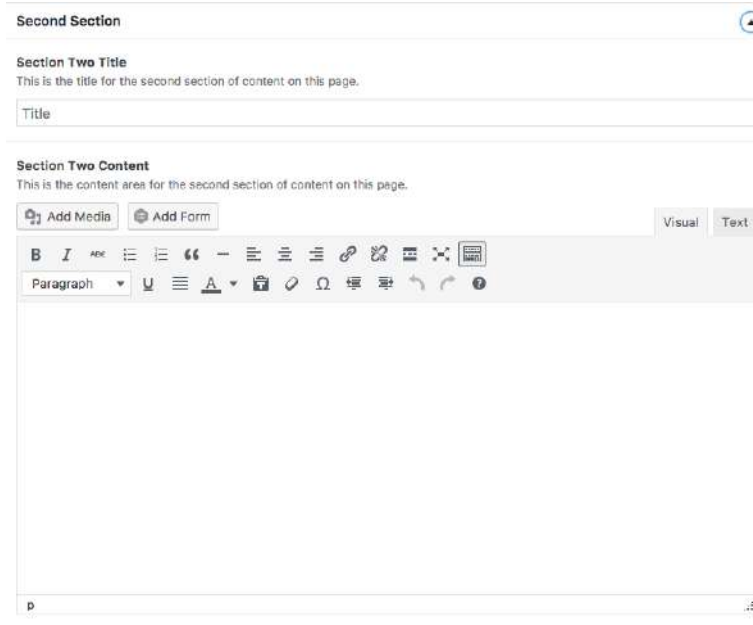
Second Section

Section Two Title
This is the title for the second section of content on this page.

Title

Section Two Content
This is the content area for the second section of content on this page.

Add Media Add Form

Visual Text

B I ABC

Paragraph U A Ω

p